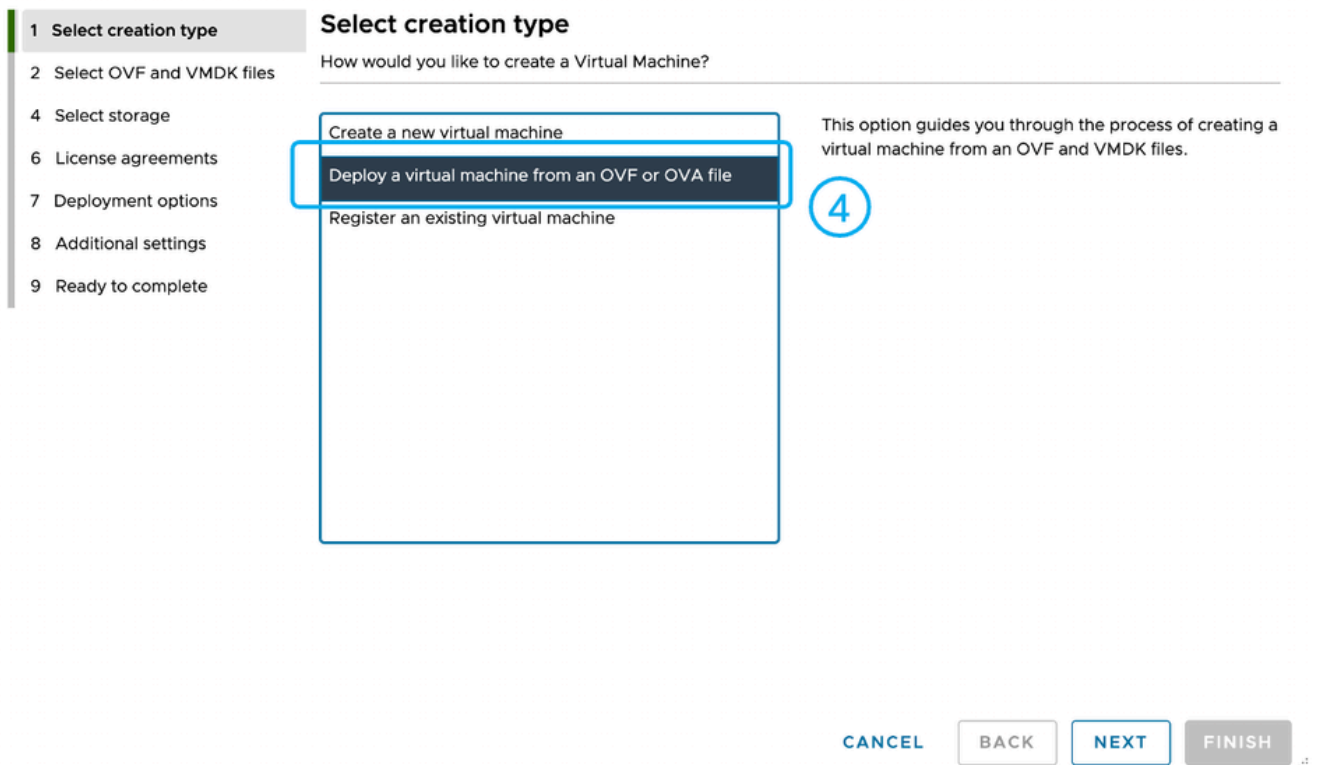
1 Select creation type
2 Select OVF and VMDK files
4 Select storage
6 License agreements
7 Deployment options
8 Additional settings
9 Ready to complete

Select creation type

How would you like to create a Virtual Machine?

Create a new virtual machine
Deploy a virtual machine from an OVF or OVA file
Register an existing virtual machine

4

This option guides you through the process of creating a virtual machine from an OVF and VMDK files.

CANCEL BACK NEXT FINISH